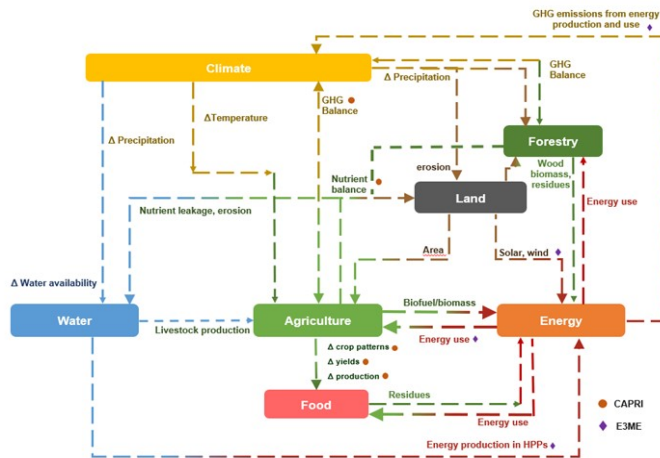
GHG emissions from energy production and use

Climate

Δ Precipitation

GHG Balance

Δ Precipitation

ΔTemperature

GHG Balance

Forestry

erosion

Nutrient balance

Wood biomass, residues

Land

Nutrient leakage, erosion

Energy use

Area

Solar, wind

Δ Water availability

Biofuel/biomass

Water

Livestock production

Agriculture

Energy

Energy use

Δ crop patterns

Δ yields

Δ production

Food

Residues

CAPRI

Energy use

E3ME

Energy production in HPPs